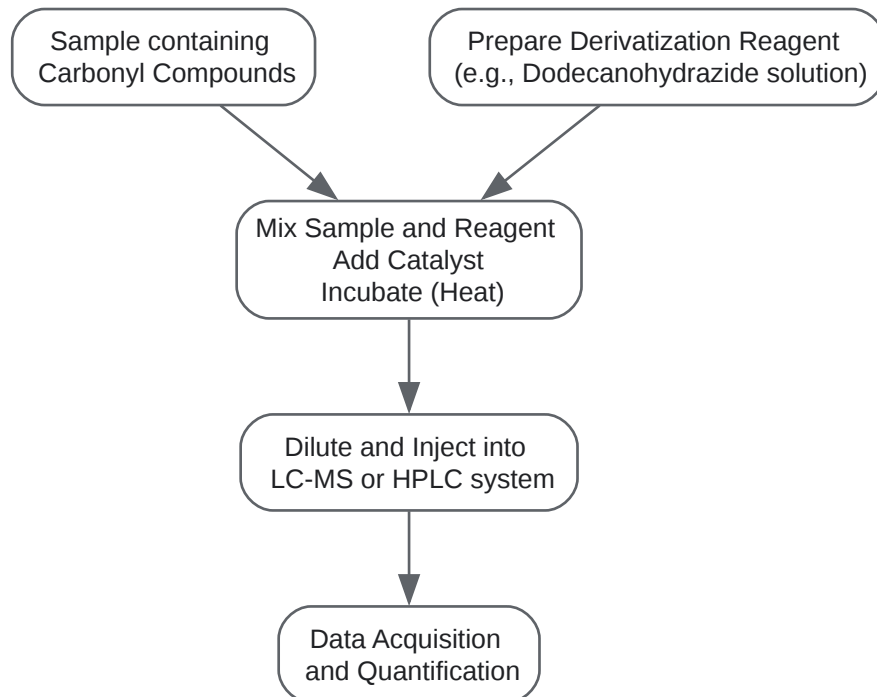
Sample containing Carbonyl Compounds

Prepare Derivatization Reagent (e.g., Dodecanohydrazide solution)

Mix Sample and Reagent
Add Catalyst
Incubate (Heat)

Dilute and Inject into LC-MS or HPLC system

Data Acquisition and Quantification